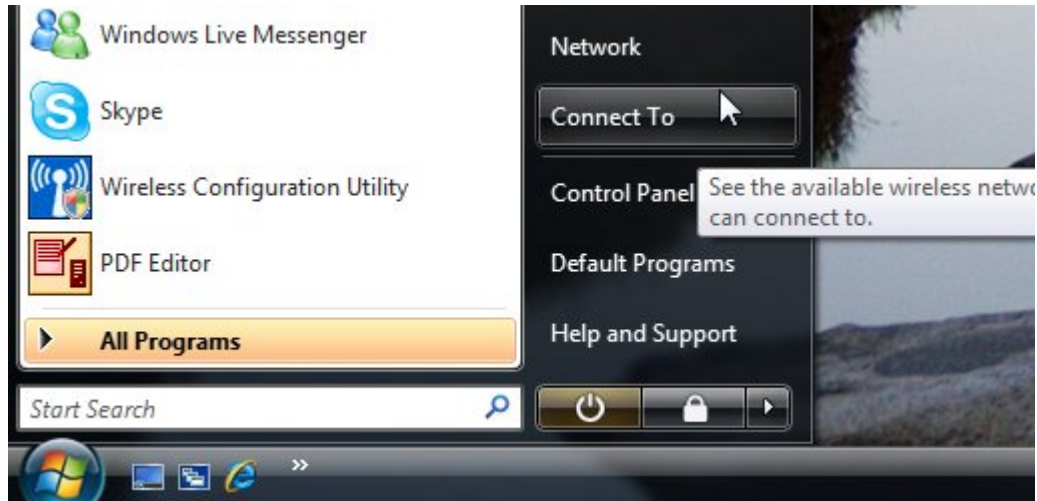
Windows Live Messenger

Skype

Wireless Configuration Utility

PDF Editor

All Programs

Start Search

Network

Connect To

Control Panel

See the available wireless netwo can connect to.

Default Programs

Help and Support

»